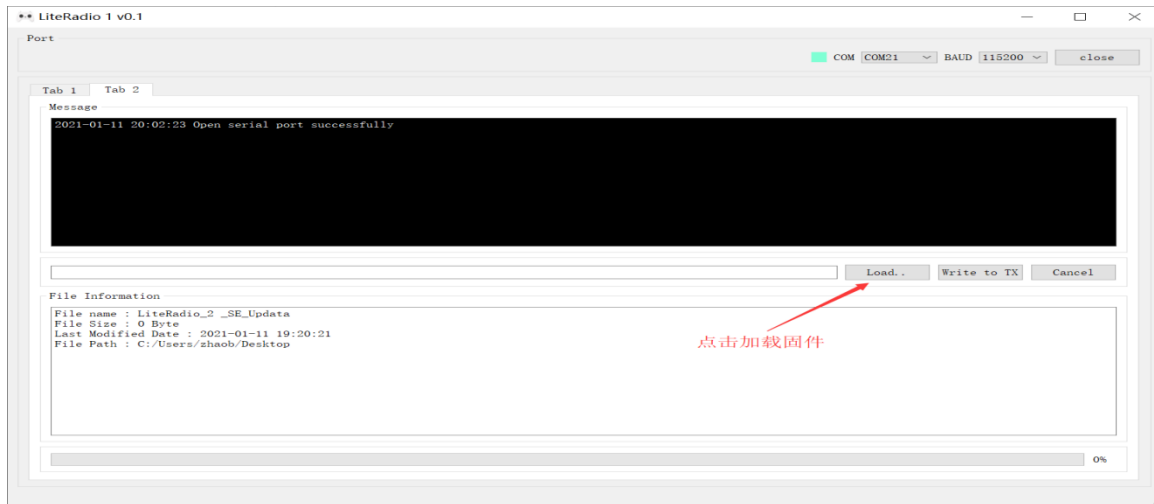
LiteRadio 1 v0.1

Port

COM COM21 BAUD 115200 close

Tab 1 Tab 2

Message

2021-01-11 20:02:23 Open serial port successfully

Load.. Write to TX Cancel

File Information

File name : LiteRadio_2 _SE_Updata
File Size : 0 Byte
Last Modified Date : 2021-01-11 19:20:21
File Path : C:/Users/zhaob/Desktop

点击加载固件

0%